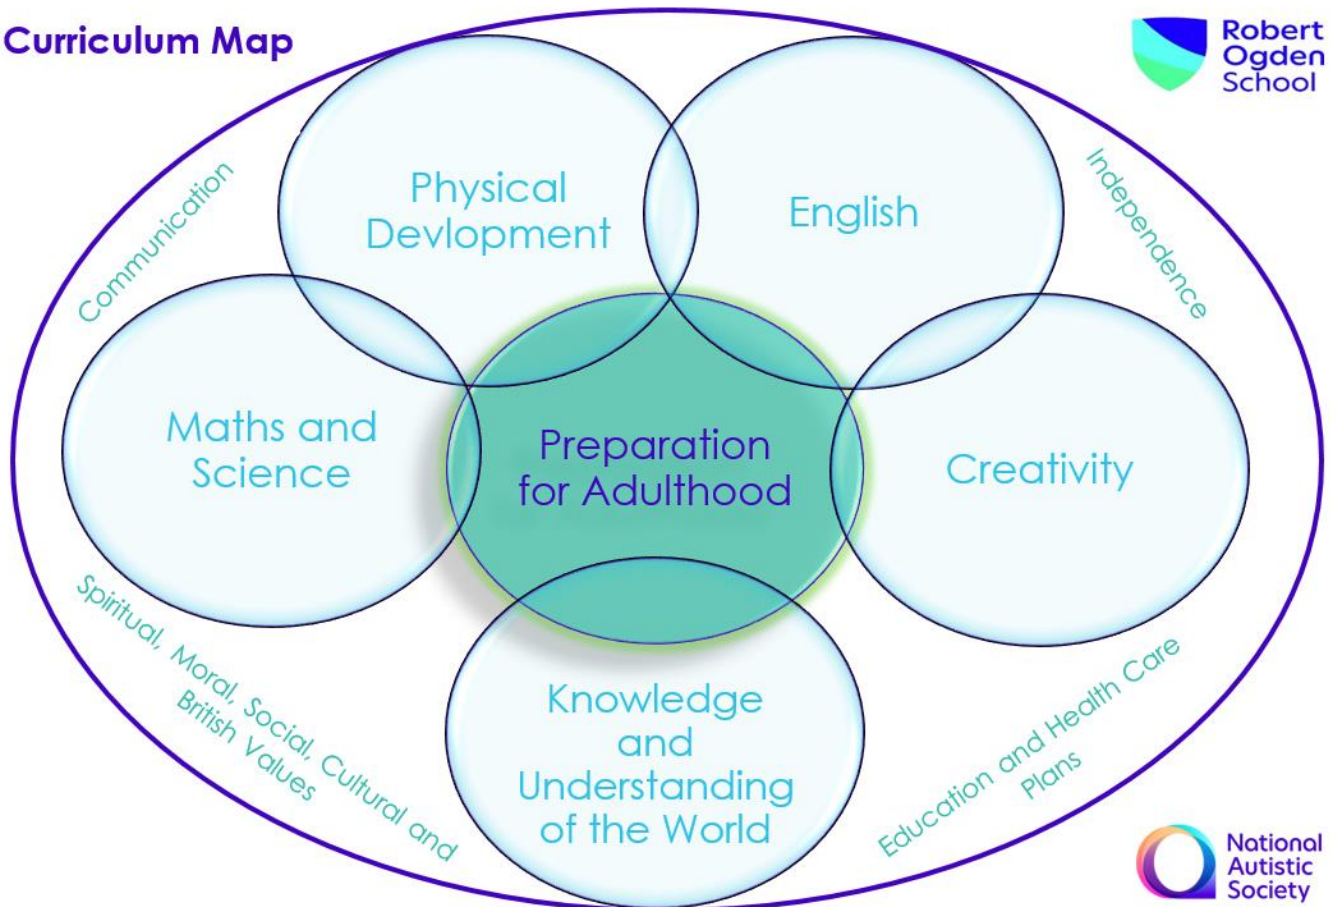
Curriculum Map

Robert Ogden School

Communication

Physical Devlopment

English

Independence

Maths and Science

Preparation for Adulthood

Creativity

Spiritual, Moral, Social, Cultural and British Values

Knowledge and Understanding of the World

Education and Health Care Plans

National Autistic Society